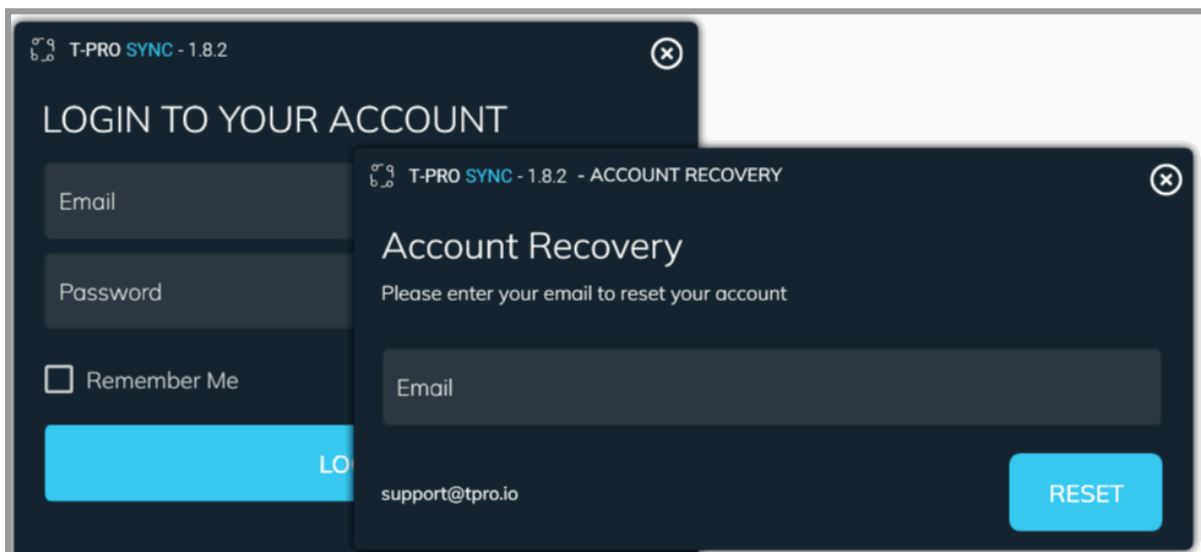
T-PRO SYNC - 1.8.2

LOGIN TO YOUR ACCOUNT

Email

Password

Remember Me

LO

T-PRO SYNC - 1.8.2 - ACCOUNT RECOVERY

Account Recovery

Please enter your email to reset your account

Email

support@tpro.io

RESET